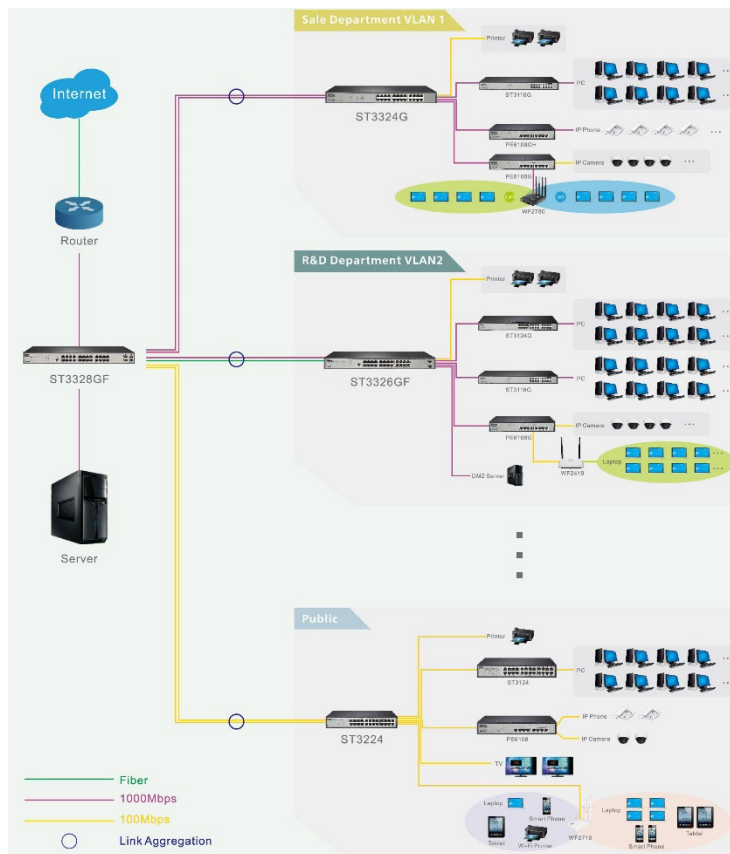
Internet

Router

ST3328GF

Server

Sale Department VLAN 1

Printer

ST3324G

ST3116G

PC

PE6108GH

IP Phone

PE6108G

IP Camera

WF2780

R&D Department VLAN2

Printer

ST3326GF

ST3124G

PC

ST3116G

PC

PE6108G

IP Camera

WF2419

Laptop

DMZ Server

Public

Printer

ST3124

PC

ST3224

PS5108

IP Phone

IP Camera

TV

Laptop

Smart Phone

Tablet

Wi-Fi Printer

WF2719

Laptop

Tablet

Smart Phone

Fiber

1000Mbps

100Mbps

Link Aggregation